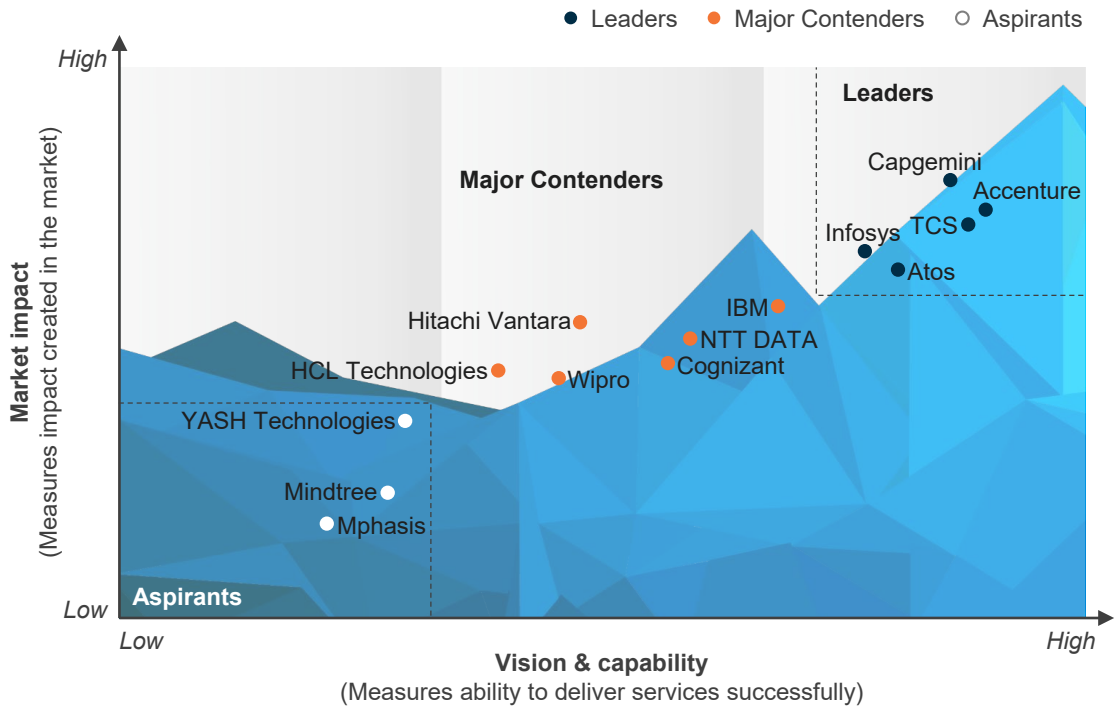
Leaders Major Contenders Aspirants

High

Leaders

Major Contenders

Capgemini
Accenture
Infosys
TCS
Atos
IBM
Hitachi Vantara
NTT DATA
Cognizant
HCL Technologies
Wipro
YASH Technologies
Mindtree
Mphasis

Market impact
(Measures impact created in the market)

Low
Aspirants

Low

High

Vision & capability
(Measures ability to deliver services successfully)